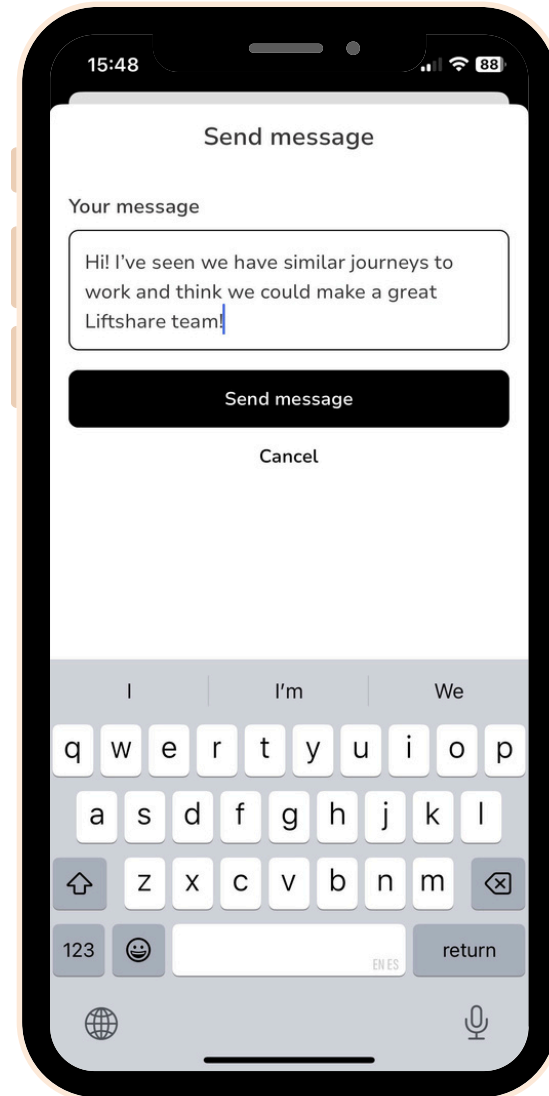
15:48

88

Send message

Your message

Hi! I've seen we have similar journeys to work and think we could make a great Liftshare team!

Send message

Cancel

I

I'm

We

q w e r t y u i o p

a s d f g h j k l

z x c v b n m

123

EN ES

return